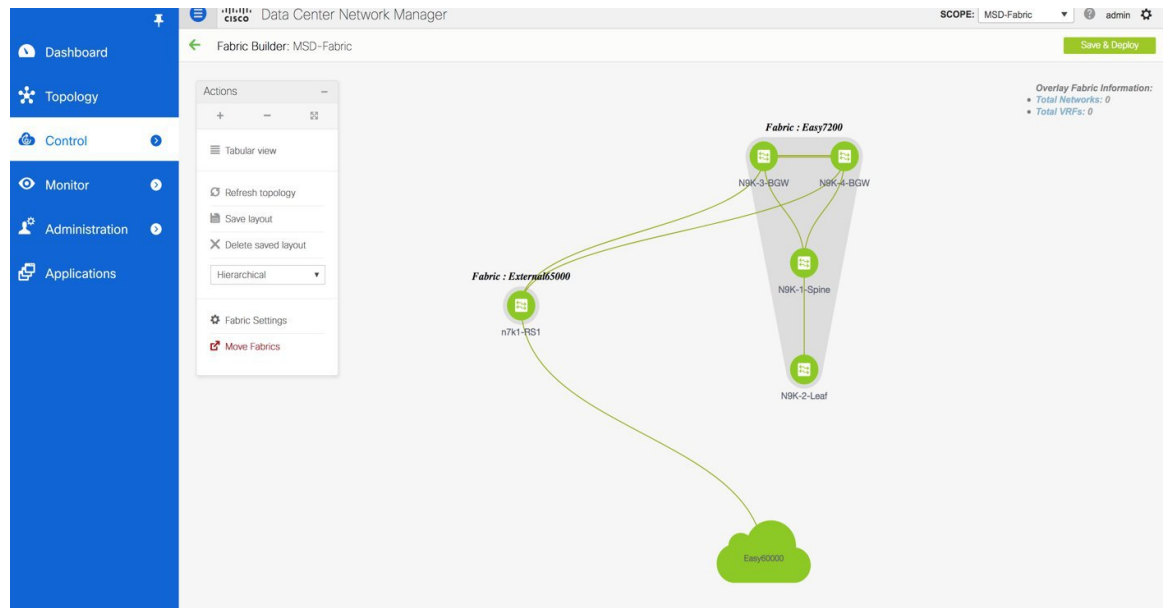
Dashboard

Topology

Control

Monitor

Administration

Applications

cisco Data Center Network Manager

SCOPE: MSD-Fabric

admin

Fabric Builder: MSD-Fabric

Save & Deploy

Actions

+ −

Tabular view

Refresh topology

Save layout

Delete saved layout

Hierarchical

Fabric Settings

Move Fabrics

Overlay Fabric Information:
• Total Networks: 0
• Total VRFs: 0

Fabric : Easy7200

N9K-3-BGW

N9K-4-BGW

N9K-1-Spine

N9K-2-Leaf

Fabric : External65000

n7k1-RS1

Easy60000